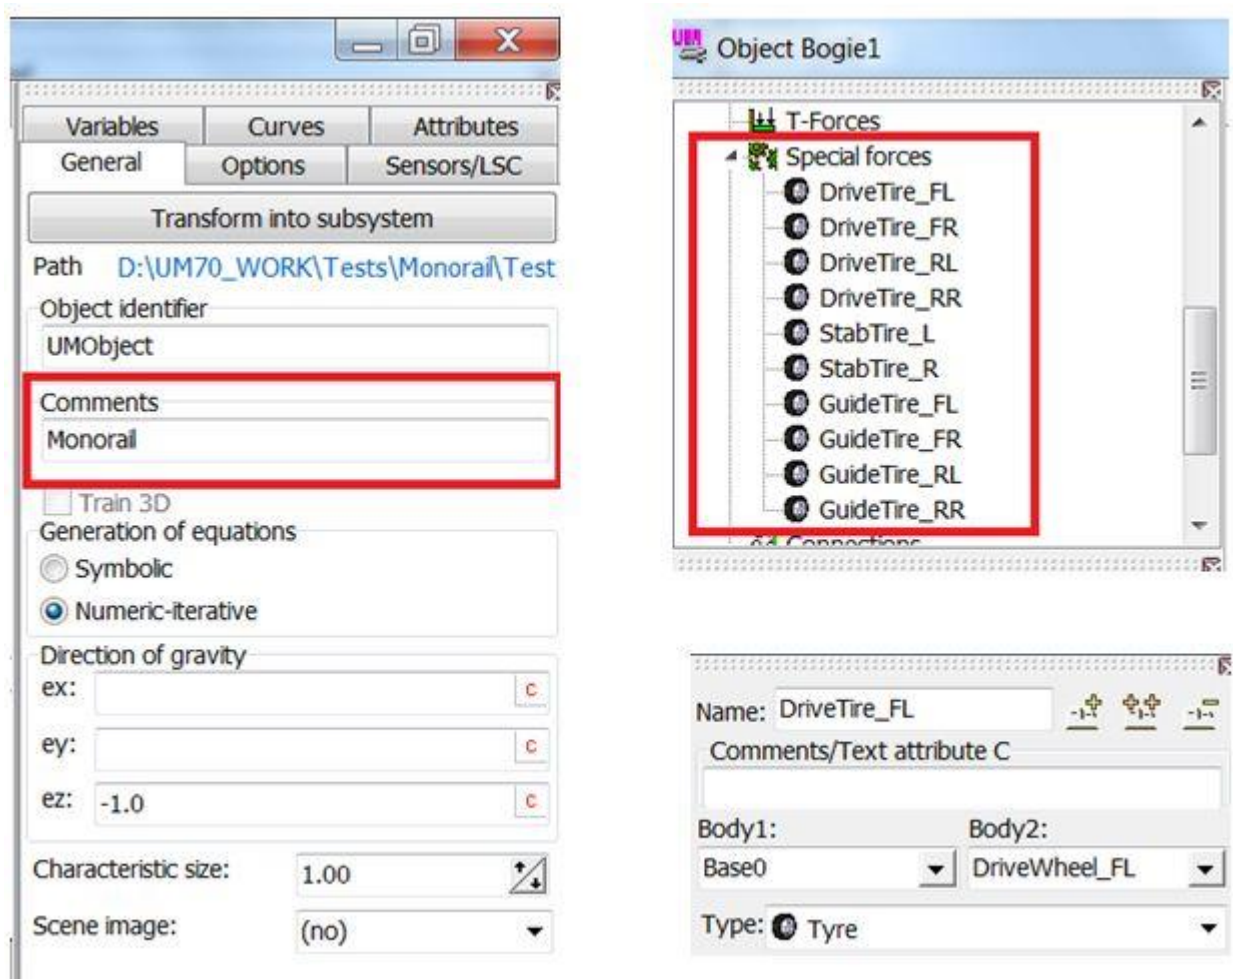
Variables
Curves
Attributes
General
Options
Sensors/LSC

Transform into subsystem

Path D:\UM70_WORK\Tests\Monorail\Test

Object identifier
UMObject

Comments
Monorail

Train 3D

Generation of equations
Symbolic
Numeric-iterative

Direction of gravity
ex: c
ey: c
ez: -1.0 c

Characteristic size: 1.00

Scene image: (no)

Object Bogie1

T-Forces
Special forces
DriveTire_FL
DriveTire_FR
DriveTire_RL
DriveTire_RR
StabTire_L
StabTire_R
GuideTire_FL
GuideTire_FR
GuideTire_RL
GuideTire_RR
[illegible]

Name: DriveTire_FL
Comments/Text attribute C

Body1:
Body2:
Base0
DriveWheel_FL

Type: Tyre